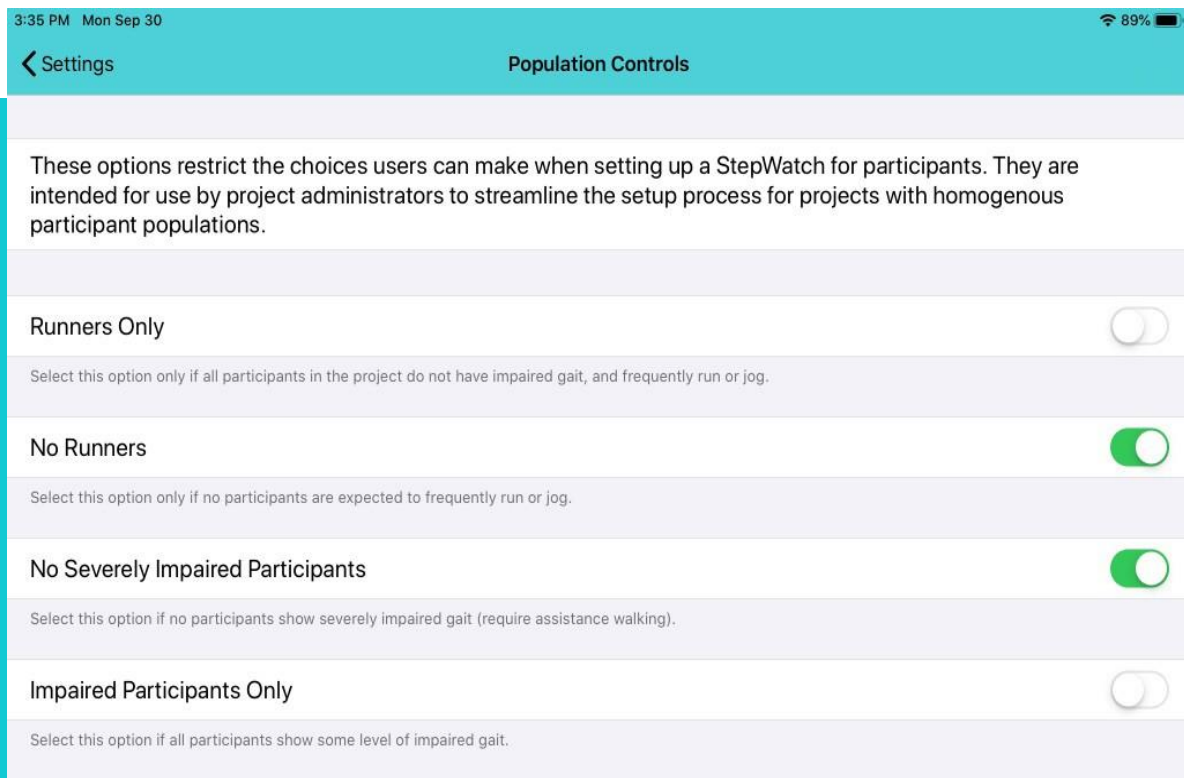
3:35 PM Mon Sep 30

89%

Settings

Population Controls

These options restrict the choices users can make when setting up a StepWatch for participants. They are intended for use by project administrators to streamline the setup process for projects with homogenous participant populations.

Runners Only

Select this option only if all participants in the project do not have impaired gait, and frequently run or jog.

No Runners

Select this option only if no participants are expected to frequently run or jog.

No Severely Impaired Participants

Select this option if no participants show severely impaired gait (require assistance walking).

Impaired Participants Only

Select this option if all participants show some level of impaired gait.